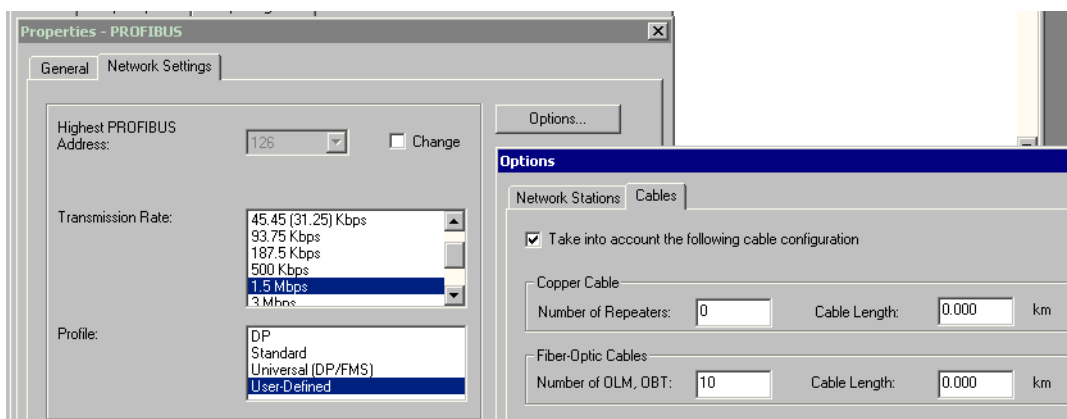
Properties - PROFIBUS

General | Network Settings

Highest PROFIBUS Address: 126 ☐ Change

Options...

Transmission Rate:
45.45 (31.25) Kbps
93.75 Kbps
187.5 Kbps
500 Kbps
1.5 Mbps
3 Mbps

Profile:
DP
Standard
Universal (DP/FMS)
User-Defined

Options

Network Stations | Cables

☑ Take into account the following cable configuration

Copper Cable
Number of Repeaters: 0 Cable Length: 0.000 km

Fiber-Optic Cables
Number of OLM, OBT: 10 Cable Length: 0.000 km